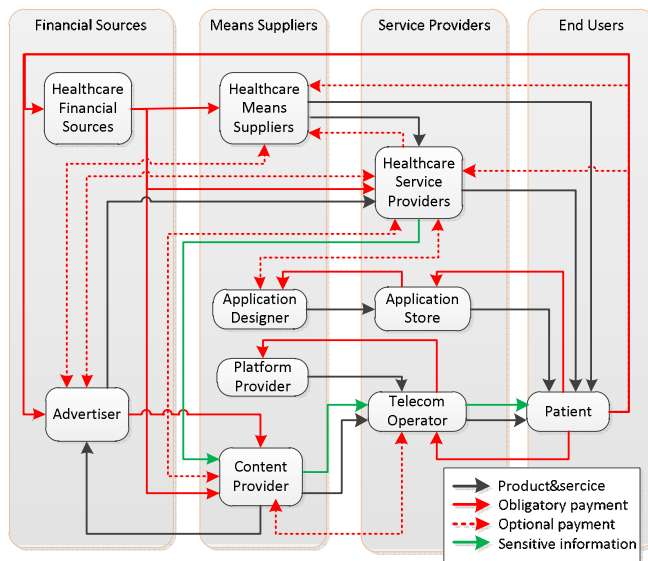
Financial Sources

Means Suppliers

Service Providers

End Users

Healthcare Financial Sources

Healthcare Means Suppliers

Healthcare Service Providers

Application Designer

Application Store

Platform Provider

Advertiser

Telecom Operator

Patient

Content Provider

Product&sercice

Obligatory payment

Optional payment

Sensitive information